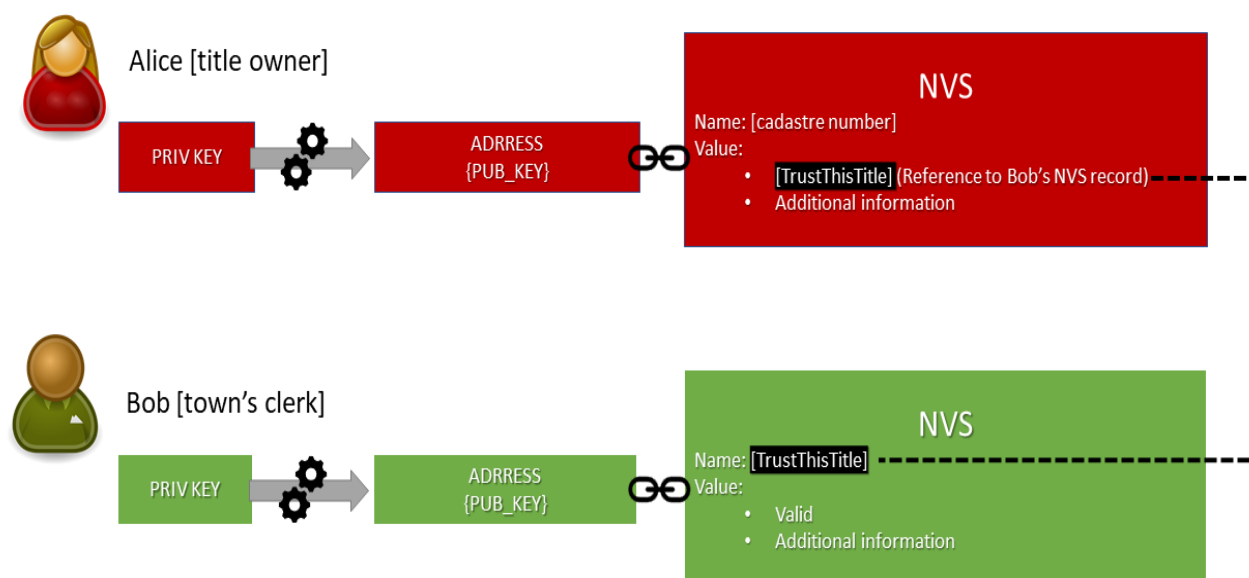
Alice [title owner]

PRIV KEY

ADRRESS
{PUB_KEY}

NVS
Name: [cadastre number]
Value:
• [TrustThisTitle] (Reference to Bob's NVS record)
• Additional information

Bob [town's clerk]

PRIV KEY

ADRRESS
{PUB_KEY}

NVS
Name: [TrustThisTitle]
Value:
• Valid
• Additional information